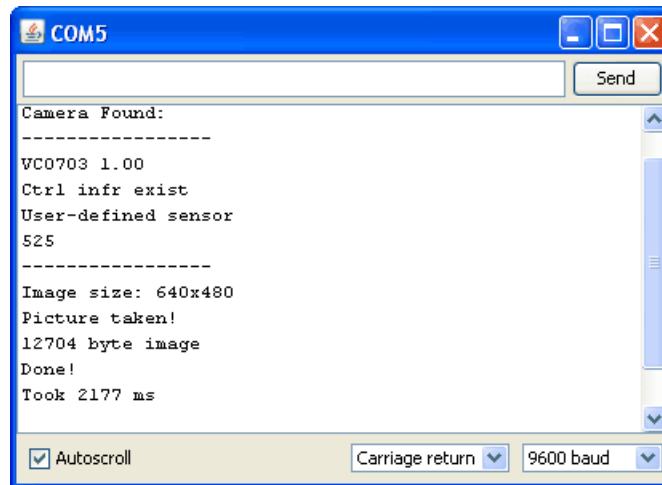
COM5

Send

Camera Found:
-----------------
VC0703 1.00
Ctrl infr exist
User-defined sensor
525
-----------------
Image size: 640x480
Picture taken!
12704 byte image
Done!
Took 2177 ms

Autoscroll

Carriage return

9600 baud